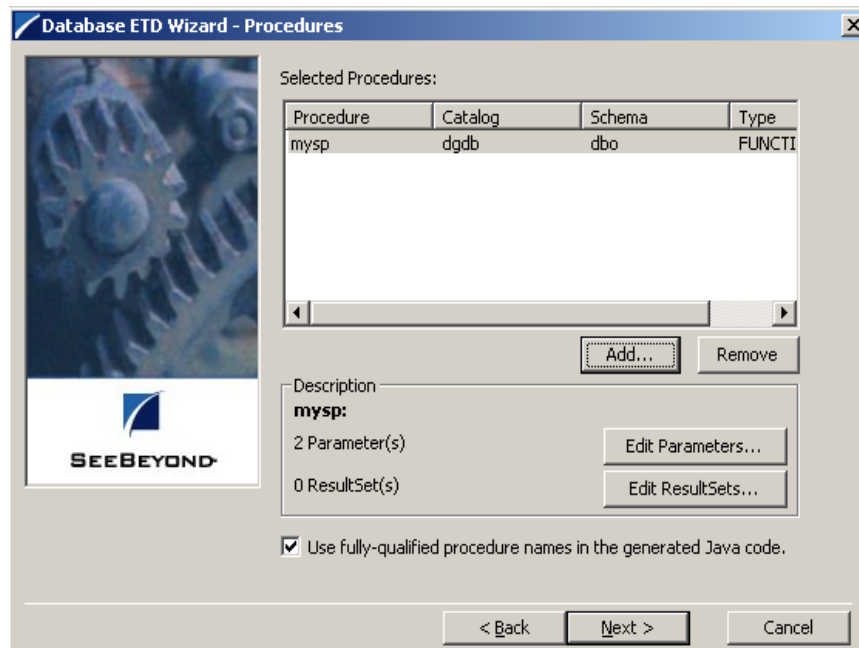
Database ETD Wizard - Procedures

SEEBEYOND

Selected Procedures:

| Procedure | Catalog | Schema | Type |
|---|---|---|---|
| mysp | dgdb | dbo | FUNCTI |

Add...

Remove

Description

mysp:

2 Parameter(s)

Edit Parameters...

0 ResultSet(s)

Edit ResultSets...

Use fully-qualified procedure names in the generated Java code.

< Back

Next >

Cancel